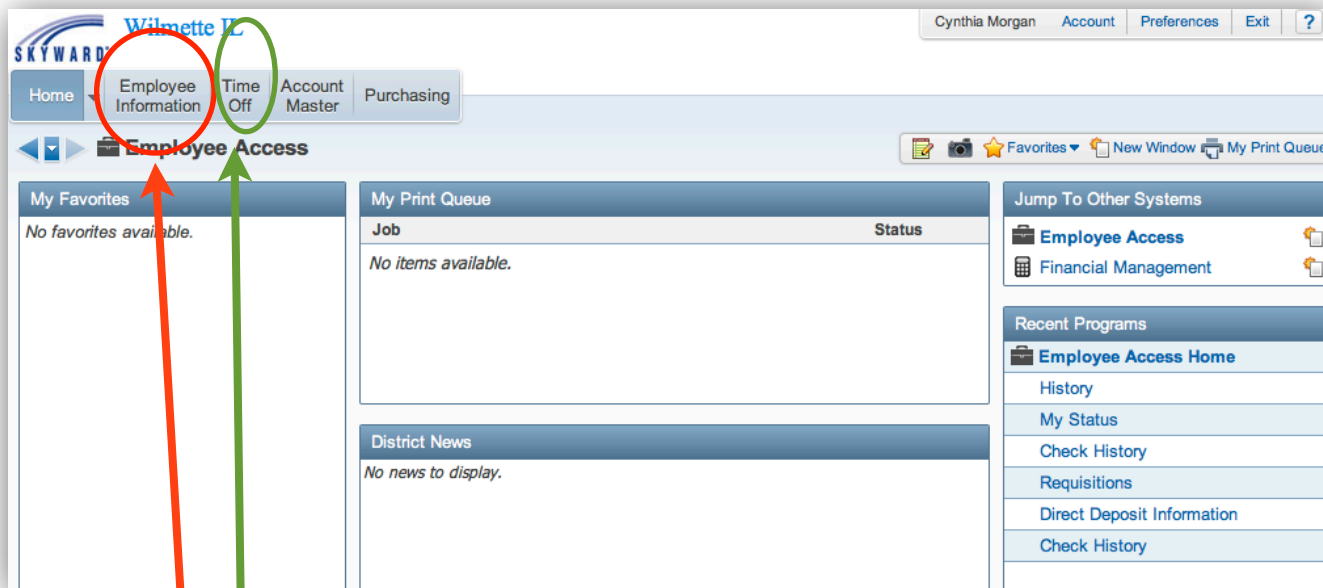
SKYWARD Wilmette IL

Cynthia Morgan | Account | Preferences | Exit | ?

Home | Employee Information | Time Off | Account Master | Purchasing

Employee Access

Favorites | New Window | My Print Queue

My Favorites
No favorites available.

My Print Queue

| Job | Status |
|---|---|
| No items available. | |

District News
No news to display.

Jump To Other Systems
Employee Access
Financial Management

Recent Programs
Employee Access Home
History
My Status
Check History
Requisitions
Direct Deposit Information
Check History